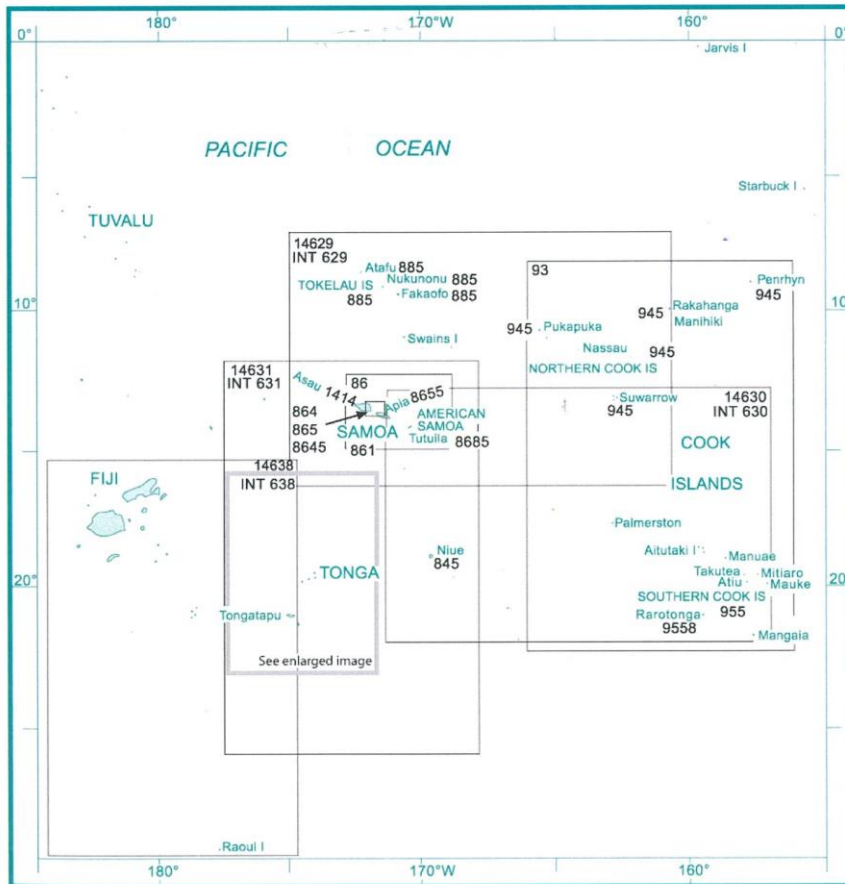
0°
180°
170°W
160°
0°
Jarvis I
PACIFIC
OCEAN
Starbuck I
TUVALU
14629
INT 629
Atafu 885
Nukunonu 885
TOKELAU IS
885
Fakaofo 885
93
Penrhyn
945
10°
10°
945
Pukapuka
945
Rakahanga
Manihiki
Swains I
Nassau
945
NORTHERN COOK IS
14631
INT 631
Asau
86
1414
Apia
8655
Suwarrow
945
14630
INT 630
864
865
8645
SAMOA
861
AMERICAN SAMOA
Tutuila
8685
COOK
14638
INT 638
ISLANDS
FIJI
Palmerston
Niue
845
Aitutaki I
Manuae
TONGA
Takutea
Atiu
Mitiaro
Mauke
20°
20°
SOUTHERN COOK IS
Tongatapu
Rarotonga
955
9558
Mangaia
See enlarged image
Raoul I
180°
170°W
160°